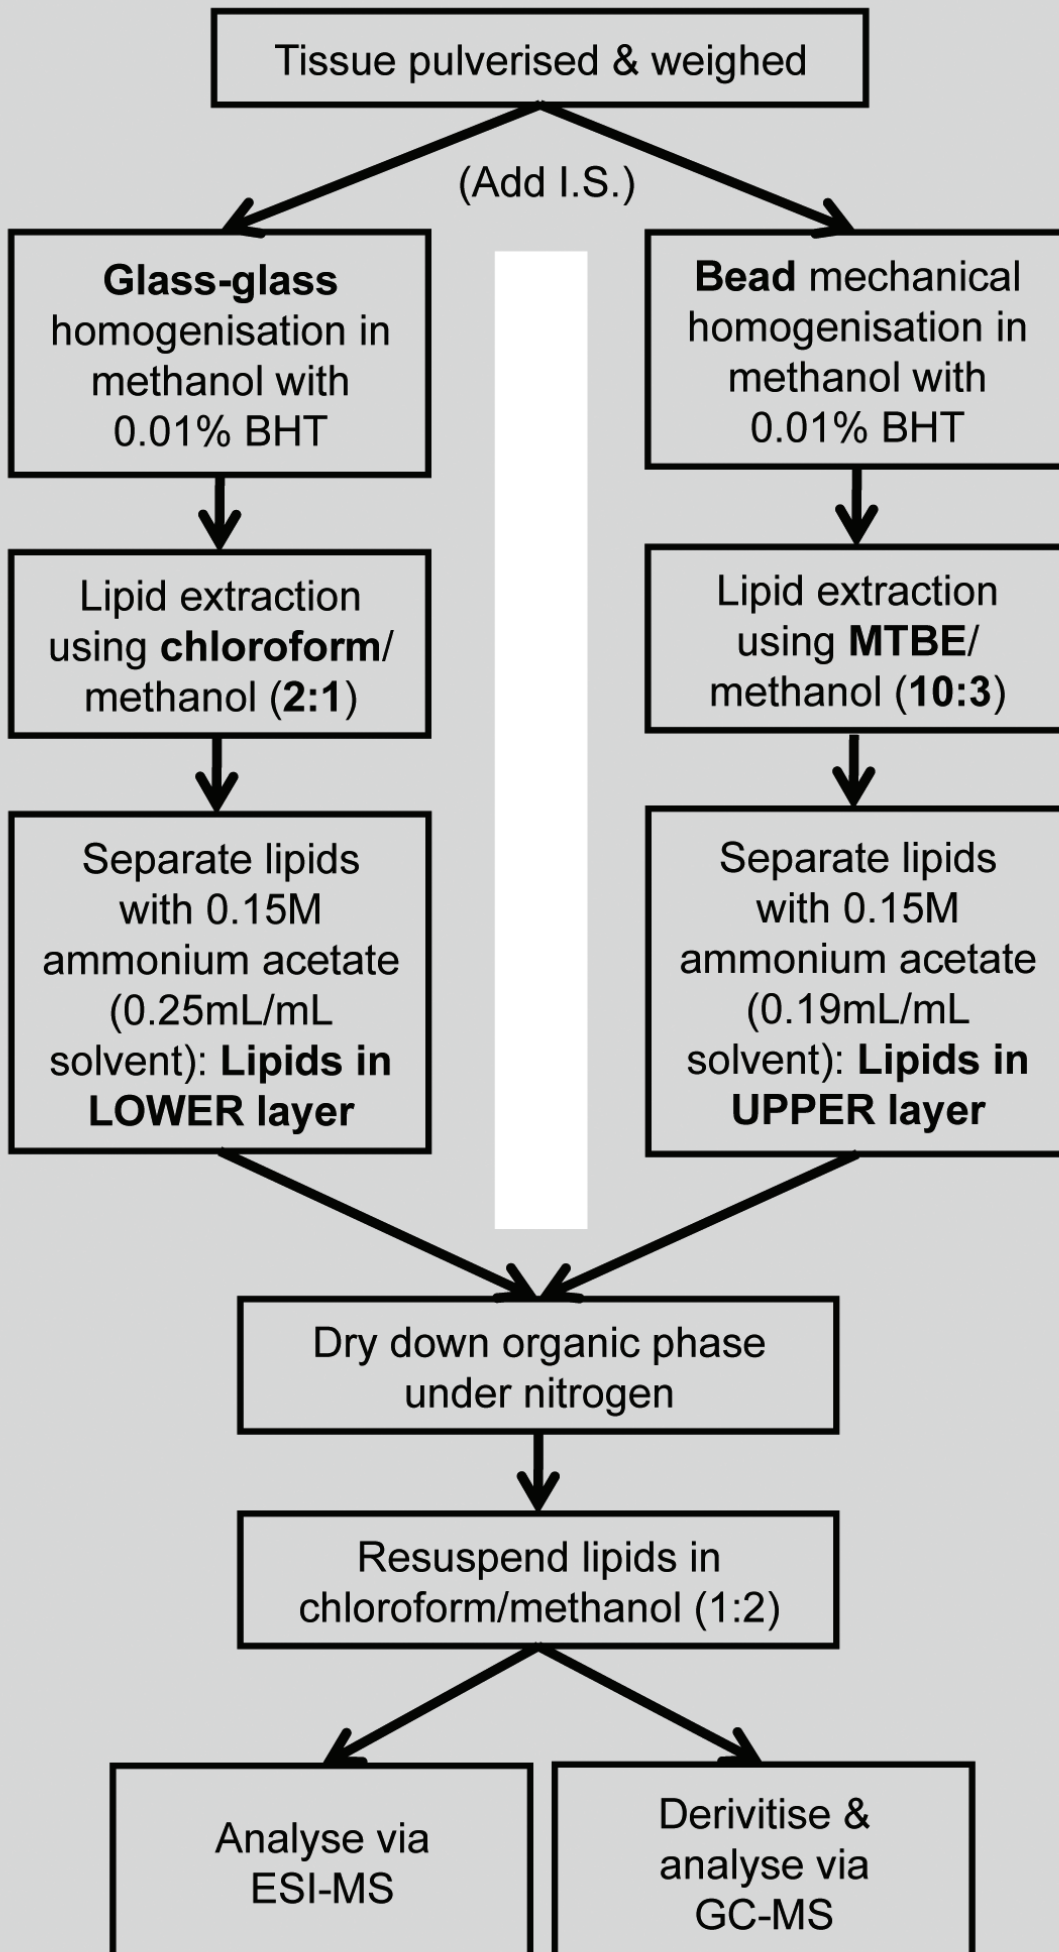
Tissue pulverised & weighed

(Add I.S.)

Glass-glass homogenisation in methanol with 0.01% BHT

Lipid extraction using chloroform/ methanol (2:1)

Separate lipids with 0.15M ammonium acetate (0.25mL/mL solvent): Lipids in LOWER layer

Bead mechanical homogenisation in methanol with 0.01% BHT

Lipid extraction using MTBE/ methanol (10:3)

Separate lipids with 0.15M ammonium acetate (0.19mL/mL solvent): Lipids in UPPER layer

Dry down organic phase under nitrogen

Resuspend lipids in chloroform/methanol (1:2)

Analyse via ESI-MS

Derivitise & analyse via GC-MS